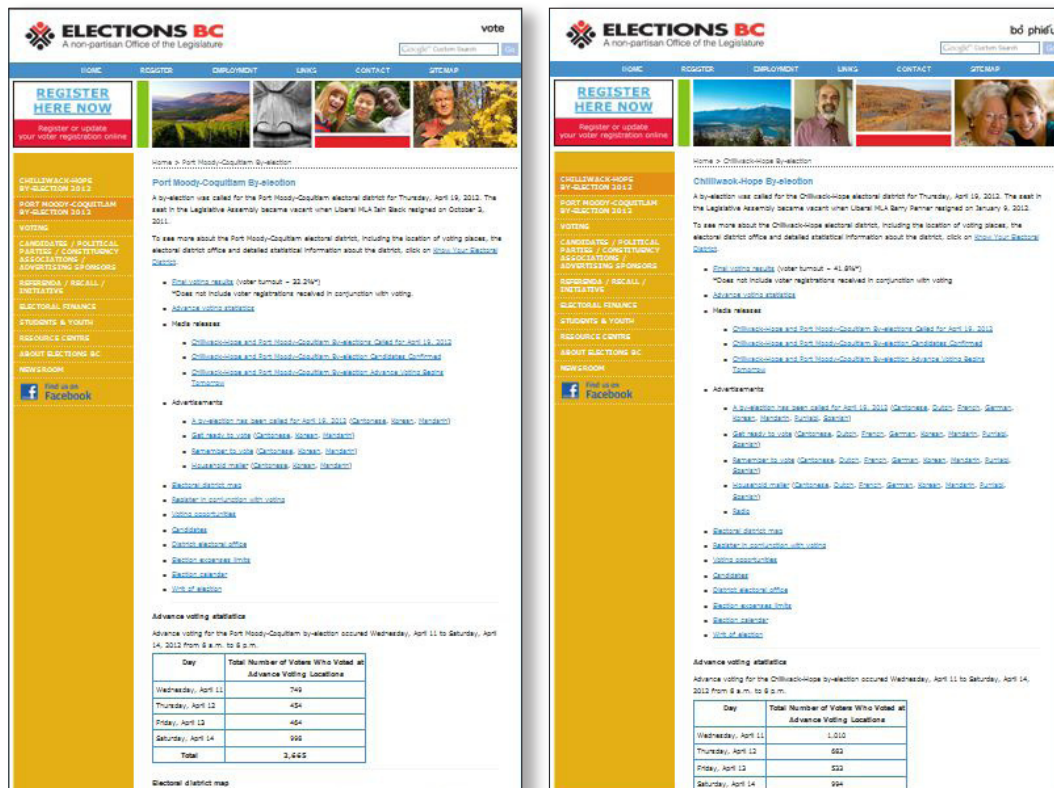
ELECTIONS BC
A non-partisan Office of the Legislature

vote

Google Custom Search Go

HOME REGISTER EMPLOYMENT LINKS CONTACT SITEMAP

REGISTER HERE NOW
Register or update your voter registration online

CHILLIWACK-HOPE BY-ELECTION 2012
PORT MOODY-COQUITLAM BY-ELECTION 2012
VOTING
CANDIDATES / POLITICAL PARTIES / CONSTITUENCY ASSOCIATIONS / ADVERTISING SPONSORS
REFERENDA / RECALL / INITIATIVE
ELECTORAL FINANCE
STUDENTS & YOUTH
RESOURCE CENTRE
ABOUT ELECTIONS BC
NEWSROOM

Find us on Facebook

Home > Port Moody-Coquitlam By-election

Port Moody-Coquitlam By-election

A by-election was called for the Port Moody-Coquitlam electoral district for Thursday, April 19, 2012. The seat in the Legislative Assembly became vacant when Liberal MLA Iain Black resigned on October 3, 2011.

To see more about the Port Moody-Coquitlam electoral district, including the location of voting places, the electoral district office and detailed statistical information about the district, click on Know Your Electoral District.

- Final voting results (voter turnout – 33.2%*)
*Does not include voter registrations received in conjunction with voting.
- Advance voting statistics
- Media releases
  - Chilliwack-Hope and Port Moody-Coquitlam By-elections Called for April 19, 2012
  - Chilliwack-Hope and Port Moody-Coquitlam By-election Candidates Confirmed
  - Chilliwack-Hope and Port Moody-Coquitlam By-election Advance Voting Begins Tomorrow
- Advertisements
  - A by-election has been called for April 19, 2012 (Cantonese, Korean, Mandarin)
  - Get ready to vote (Cantonese, Korean, Mandarin)
  - Remember to vote (Cantonese, Korean, Mandarin)
  - Household mailer (Cantonese, Korean, Mandarin)
- Electoral district map
- Register in conjunction with voting
- Voting opportunities
- Candidates
- District electoral office
- Election expenses limits
- Election calendar
- Writ of election

Advance voting statistics

Advance voting for the Port Moody-Coquitlam by-election occured Wednesday, April 11 to Saturday, April 14, 2012 from 8 a.m. to 8 p.m.

| Day | Total Number of Voters Who Voted at Advance Voting Locations |
|---|---|
| Wednesday, April 11 | 749 |
| Thursday, April 12 | 454 |
| Friday, April 13 | 464 |
| Saturday, April 14 | 998 |
| Total | 2,665 |

Electoral district map

ELECTIONS BC
A non-partisan Office of the Legislature

bỏ phiếu

Google Custom Search Go

HOME REGISTER EMPLOYMENT LINKS CONTACT SITEMAP

REGISTER HERE NOW
Register or update your voter registration online

CHILLIWACK-HOPE BY-ELECTION 2012
PORT MOODY-COQUITLAM BY-ELECTION 2012
VOTING
CANDIDATES / POLITICAL PARTIES / CONSTITUENCY ASSOCIATIONS / ADVERTISING SPONSORS
REFERENDA / RECALL / INITIATIVE
ELECTORAL FINANCE
STUDENTS & YOUTH
RESOURCE CENTRE
ABOUT ELECTIONS BC
NEWSROOM

Find us on Facebook

Home > Chilliwack-Hope By-election

Chilliwack-Hope By-election

A by-election was called for the Chilliwack-Hope electoral district for Thursday, April 19, 2012. The seat in the Legislative Assembly became vacant when Liberal MLA Barry Penner resigned on January 9, 2012.

To see more about the Chilliwack-Hope electoral district, including the location of voting places, the electoral district office and detailed statistical information about the district, click on Know Your Electoral District.

- Final voting results (voter turnout – 41.8%*)
*Does not include voter registrations received in conjunction with voting
- Advance voting statistics
- Media releases
  - Chilliwack-Hope and Port Moody-Coquitlam By-elections Called for April 19, 2012
  - Chilliwack-Hope and Port Moody-Coquitlam By-election Candidates Confirmed
  - Chilliwack-Hope and Port Moody-Coquitlam By-election Advance Voting Begins Tomorrow
- Advertisements
  - A by-election has been called for April 19, 2012 (Cantonese, Dutch, French, German, Korean, Mandarin, Punjabi, Spanish)
  - Get ready to vote (Cantonese, Dutch, French, German, Korean, Mandarin, Punjabi, Spanish)
  - Remember to vote (Cantonese, Dutch, French, German, Korean, Mandarin, Punjabi, Spanish)
  - Household mailer (Cantonese, Dutch, French, German, Korean, Mandarin, Punjabi, Spanish)
  - Radio
- Electoral district map
- Register in conjunction with voting
- Voting opportunities
- Candidates
- District electoral office
- Election expenses limits
- Election calendar
- Writ of election

Advance voting statistics

Advance voting for the Chilliwack-Hope by-election occured Wednesday, April 11 to Saturday, April 14, 2012 from 8 a.m. to 8 p.m.

| Day | Total Number of Voters Who Voted at Advance Voting Locations |
|---|---|
| Wednesday, April 11 | 1,010 |
| Thursday, April 12 | 683 |
| Friday, April 13 | 533 |
| Saturday, April 14 | 994 |